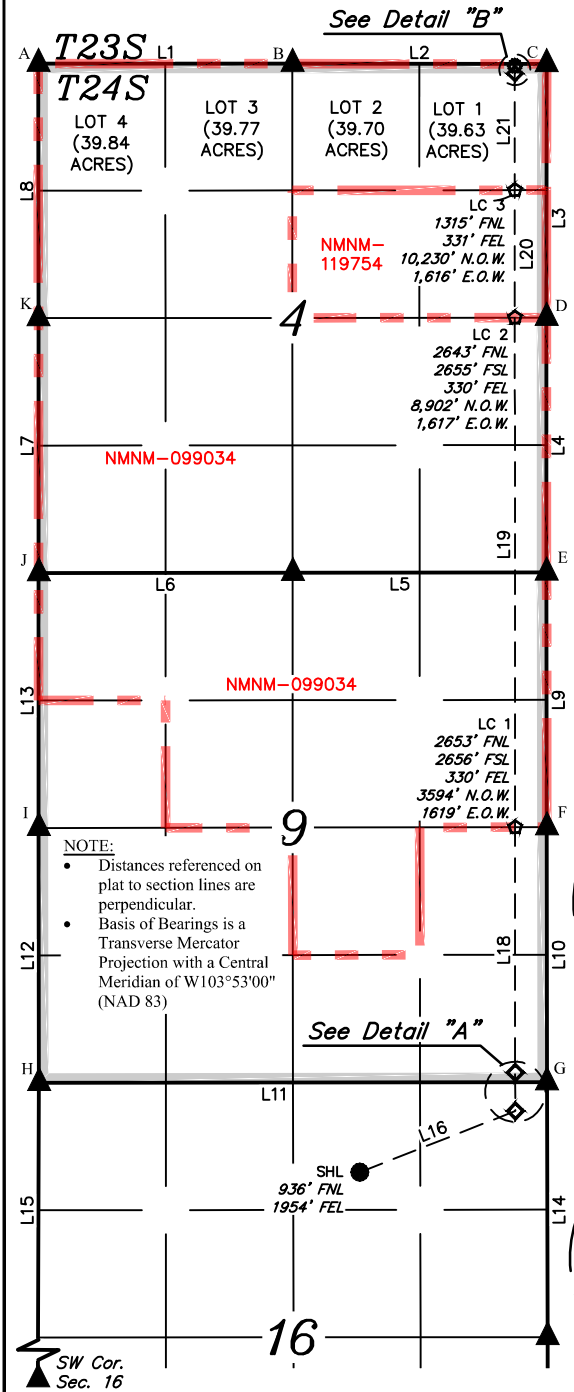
See Detail "B"

A L1 B L2 C

T23S
T24S

LOT 4 (39.84 ACRES)

LOT 3 (39.77 ACRES)

LOT 2 (39.70 ACRES)

LOT 1 (39.63 ACRES)

L21

L8

LC 3
1315' FNL
331' FEL
10,230' N.O.W.
1,616' E.O.W.

NMNM–119754

L20

L3

K

4

D

LC 2
2643' FNL
2655' FSL
330' FEL
8,902' N.O.W.
1,617' E.O.W.

L7

NMNM–099034

L4

L19

J L6 L5 E

L13

NMNM–099034

L9

LC 1
2653' FNL
2656' FSL
330' FEL
3594' N.O.W.
1619' E.O.W.

I

9

F

NOTE:
• Distances referenced on plat to section lines are perpendicular.
• Basis of Bearings is a Transverse Mercator Projection with a Central Meridian of W103°53'00" (NAD 83)

L12

L18

L10

See Detail "A"

H G

L11

L16

SHL
936' FNL
1954' FEL

L15

L14

16

SW Cor.
Sec. 16